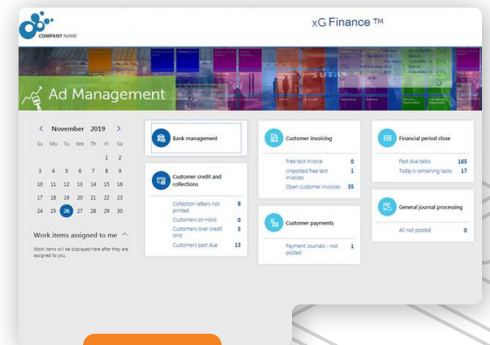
COMPANY NAME

xG Finance ™

Ad Management

November 2019

| Su | Mo | Tu | We | Th | Fr | Sa |
|---|---|---|---|---|---|---|
| | | | | | 1 | 2 |
| 3 | 4 | 5 | 6 | 7 | 8 | 9 |
| 10 | 11 | 12 | 13 | 14 | 15 | 16 |
| 17 | 18 | 19 | 20 | 21 | 22 | 23 |
| 24 | 25 | 26 | 27 | 28 | 29 | 30 |

Work items assigned to me

Work items will be displayed here after they are assigned to you.

Bank management

Customer credit and collections

Collection letters not printed 8
Customers on Hold 0
Customers over credit limit 5
Customers past due 13

Customer invoicing

Free text invoice 0
Unposted free text invoices 1
Open customer invoices 35

Customer payments

Payment journals - not posted 1

Financial period close

Past due tasks 165
Today's remaining tasks 17

General journal processing

All not posted 0